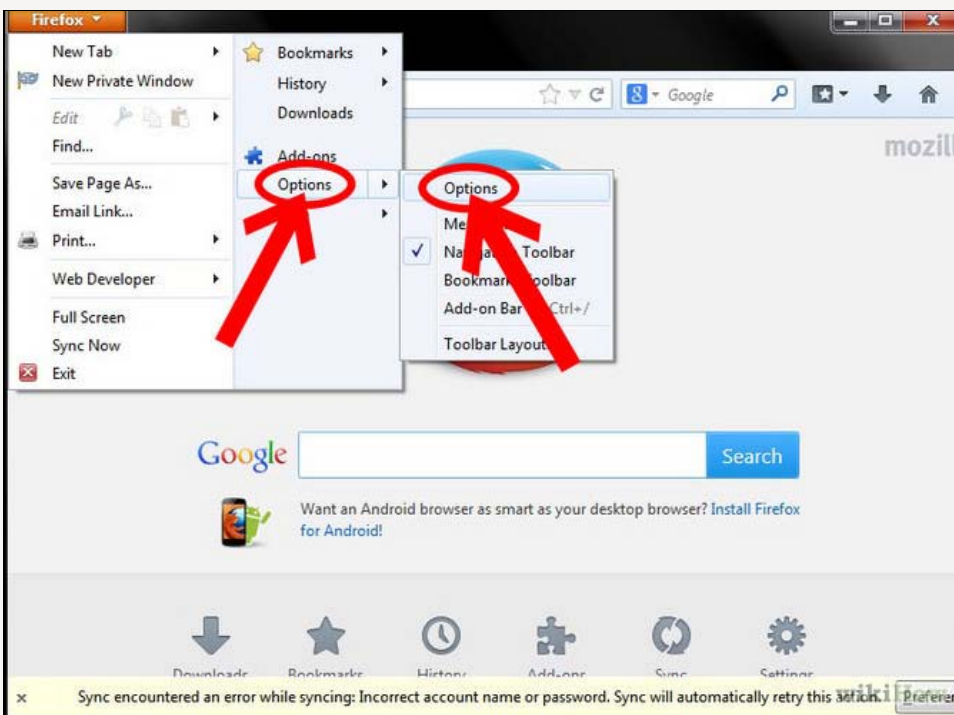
Firefox

New Tab
New Private Window
Edit
Find...
Save Page As...
Email Link...
Print...
Web Developer
Full Screen
Sync Now
Exit

Bookmarks
History
Downloads
Add-ons
Options

Options
Me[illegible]
Na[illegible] Toolbar
Bookma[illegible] Toolbar
Add-on Bar Ctrl+/
Toolbar Layout

Google

mozil

Google
Search

Want an Android browser as smart as your desktop browser? Install Firefox for Android!

Downloads
Bookmarks
History
Add-ons
Sync
Settings

×
Sync encountered an error while syncing: Incorrect account name or password. Sync will automatically retry this action.
Prefere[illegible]

wikiHow